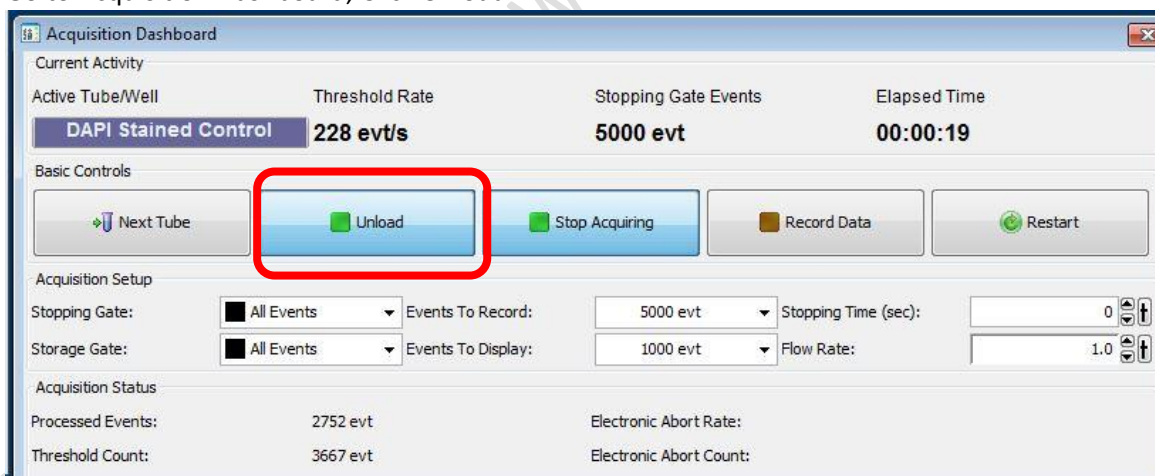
Acquisition Dashboard

Current Activity

| Active Tube/Well | Threshold Rate | Stopping Gate Events | Elapsed Time |
|---|---|---|---|
| DAPI Stained Control | 228 evt/s | 5000 evt | 00:00:19 |

Basic Controls

Next Tube
Unload
Stop Acquiring
Record Data
Restart

Acquisition Setup

| | | | | | |
|---|---|---|---|---|---|
| Stopping Gate: | All Events | Events To Record: | 5000 evt | Stopping Time (sec): | 0 |
| Storage Gate: | All Events | Events To Display: | 1000 evt | Flow Rate: | 1.0 |

Acquisition Status

| | | | |
|---|---|---|---|
| Processed Events: | 2752 evt | Electronic Abort Rate: | |
| Threshold Count: | 3667 evt | Electronic Abort Count: | |